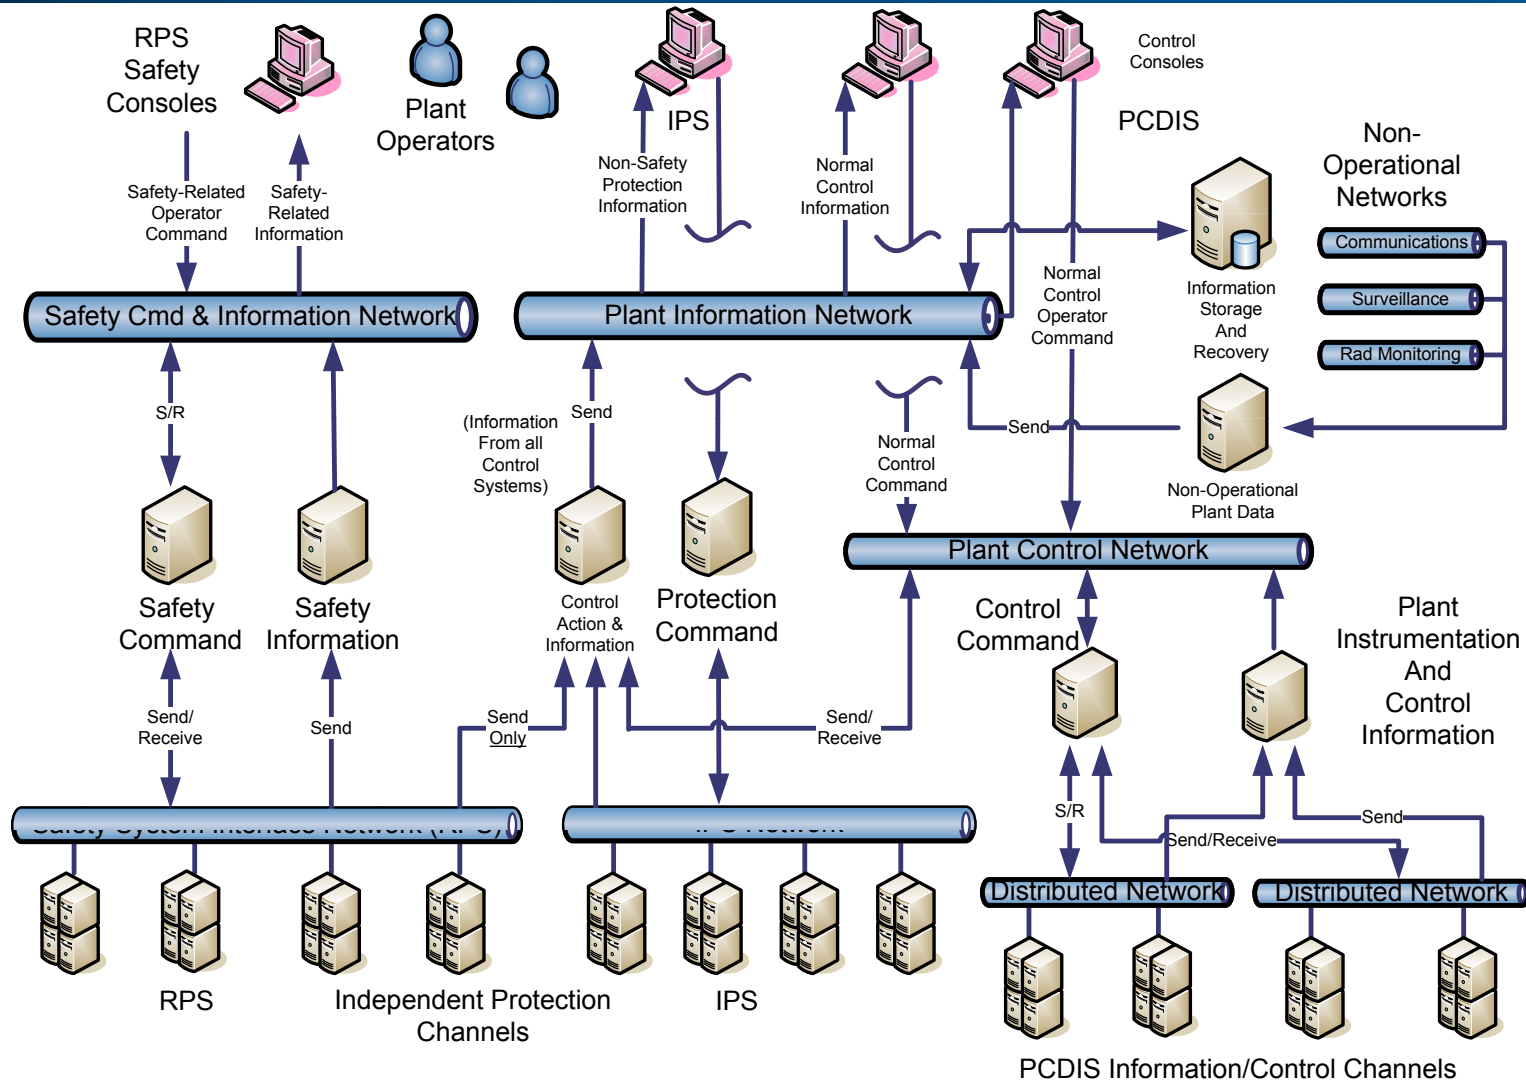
RPS Safety Consoles

Plant Operators

IPS

Control Consoles

PCDIS

Non-Operational Networks

Safety-Related Operator Command

Safety-Related Information

Non-Safety Protection Information

Normal Control Information

Communications

Surveillance

Rad Monitoring

Normal Control Operator Command

Information Storage And Recovery

Safety Cmd & Information Network

Plant Information Network

S/R

Send

(Information From all Control Systems)

Send

Normal Control Command

Non-Operational Plant Data

Plant Control Network

Safety Command

Safety Information

Control Action & Information

Protection Command

Control Command

Plant Instrumentation And Control Information

Send/ Receive

Send

Send Only

Send/ Receive

S/R

Send/Receive

Send

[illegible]

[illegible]

Distributed Network

Distributed Network

RPS

Independent Protection Channels

IPS

PCDIS Information/Control Channels